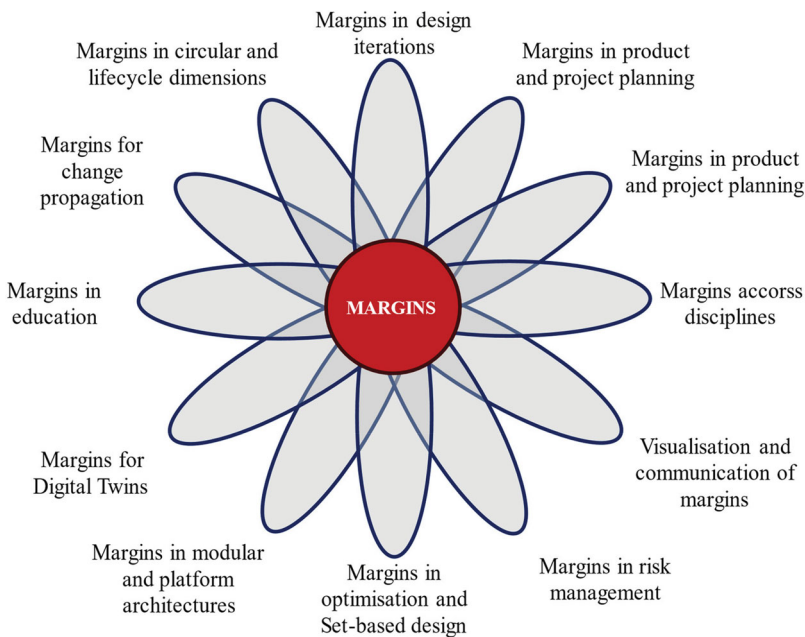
Margins in design iterations

Margins in product and project planning

Margins in product and project planning

Margins accorss disciplines

Visualisation and communication of margins

Margins in risk management

Margins in optimisation and Set-based design

Margins in modular and platform architectures

Margins for Digital Twins

Margins in education

Margins for change propagation

Margins in circular and lifecycle dimensions

MARGINS